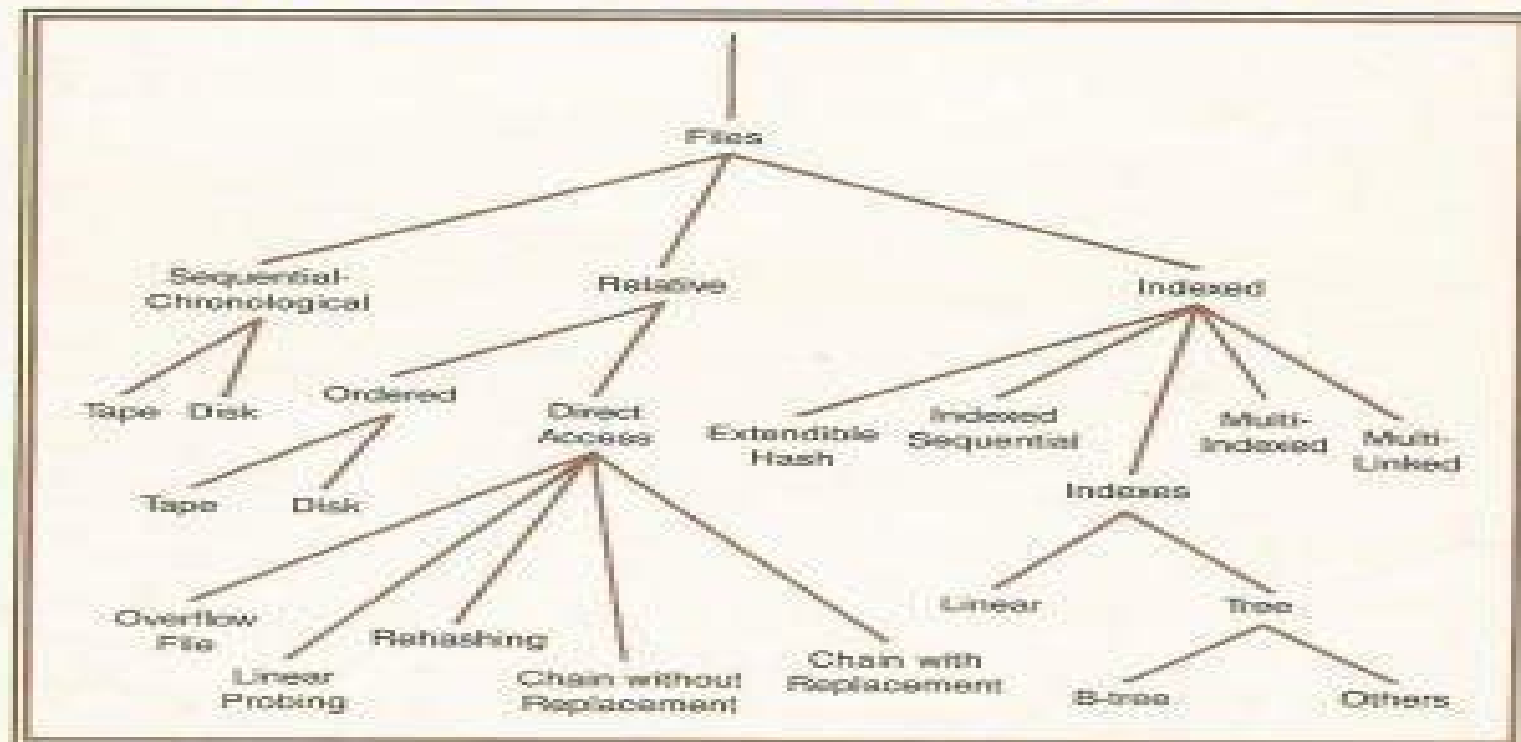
Files

Sequential-Chronological

Relative

Indexed

Tape

Disk

Ordered

Direct Access

Extendible Hash

Indexed Sequential

Multi-Indexed

Multi-Linked

Tape

Disk

Indexes

Overflow File

Linear Probing

Rehashing

Chain without Replacement

Chain with Replacement

Linear

Tree

B-tree

Others